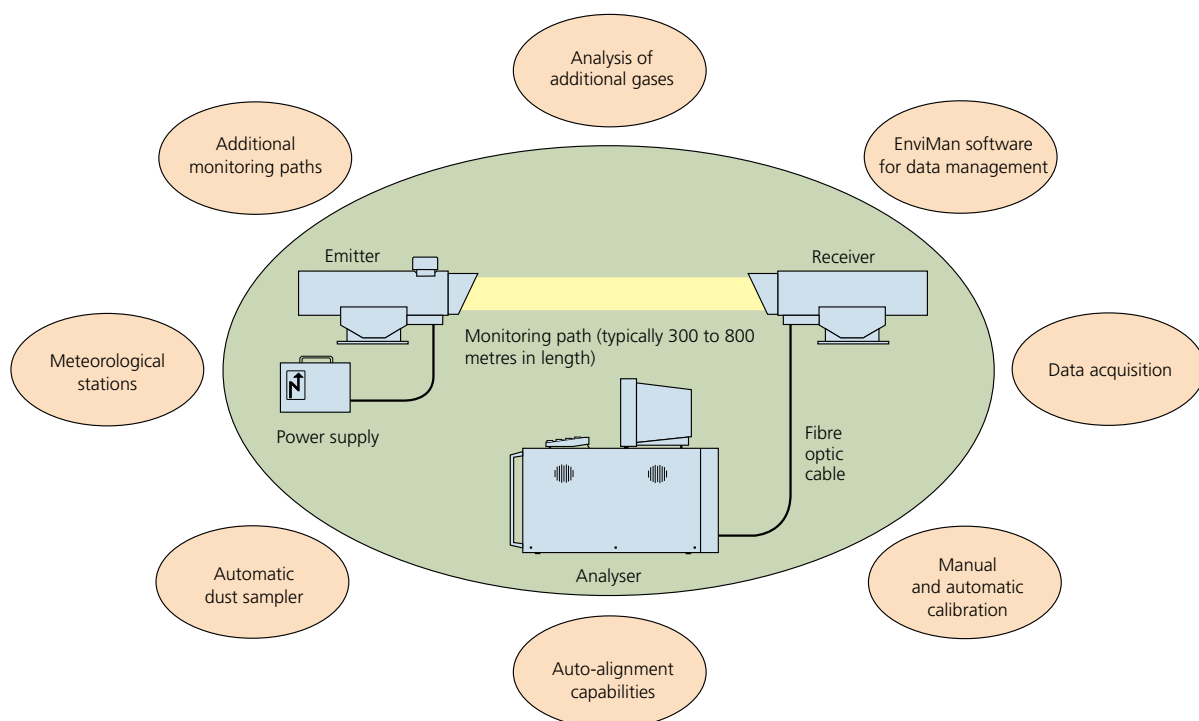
Analysis of additional gases

Additional monitoring paths

EnviMan software for data management

Emitter

Receiver

Monitoring path (typically 300 to 800 metres in length)

Meteorological stations

Data acquisition

Power supply

Fibre optic cable

Analyser

Automatic dust sampler

Manual and automatic calibration

Auto-alignment capabilities